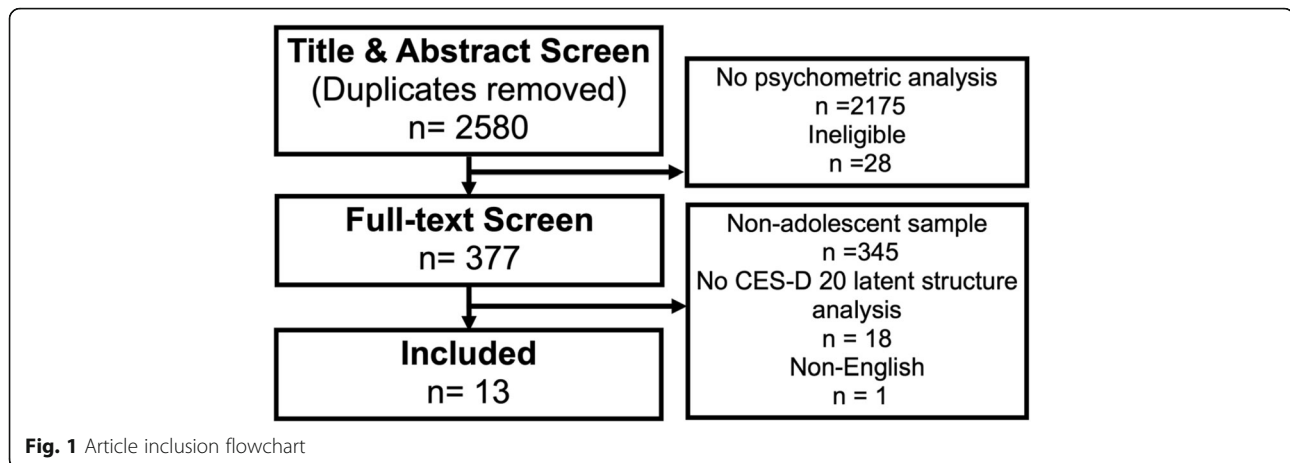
Title & Abstract Screen
(Duplicates removed)
n= 2580

No psychometric analysis
n =2175
Ineligible
n =28

Full-text Screen
n= 377

Non-adolescent sample
n =345
No CES-D 20 latent structure analysis
n = 18
Non-English
n = 1

Included
n= 13

Fig. 1 Article inclusion flowchart